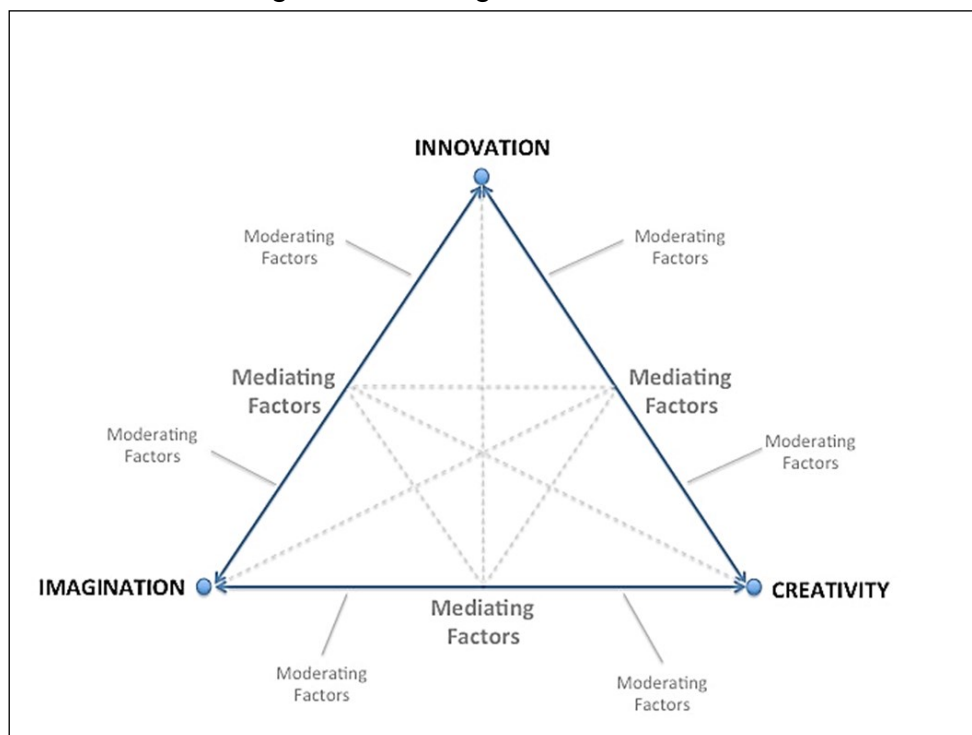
INNOVATION

Moderating Factors

Moderating Factors

Mediating Factors

Mediating Factors

Moderating Factors

Moderating Factors

IMAGINATION

CREATIVITY

Mediating Factors

Moderating Factors

Moderating Factors